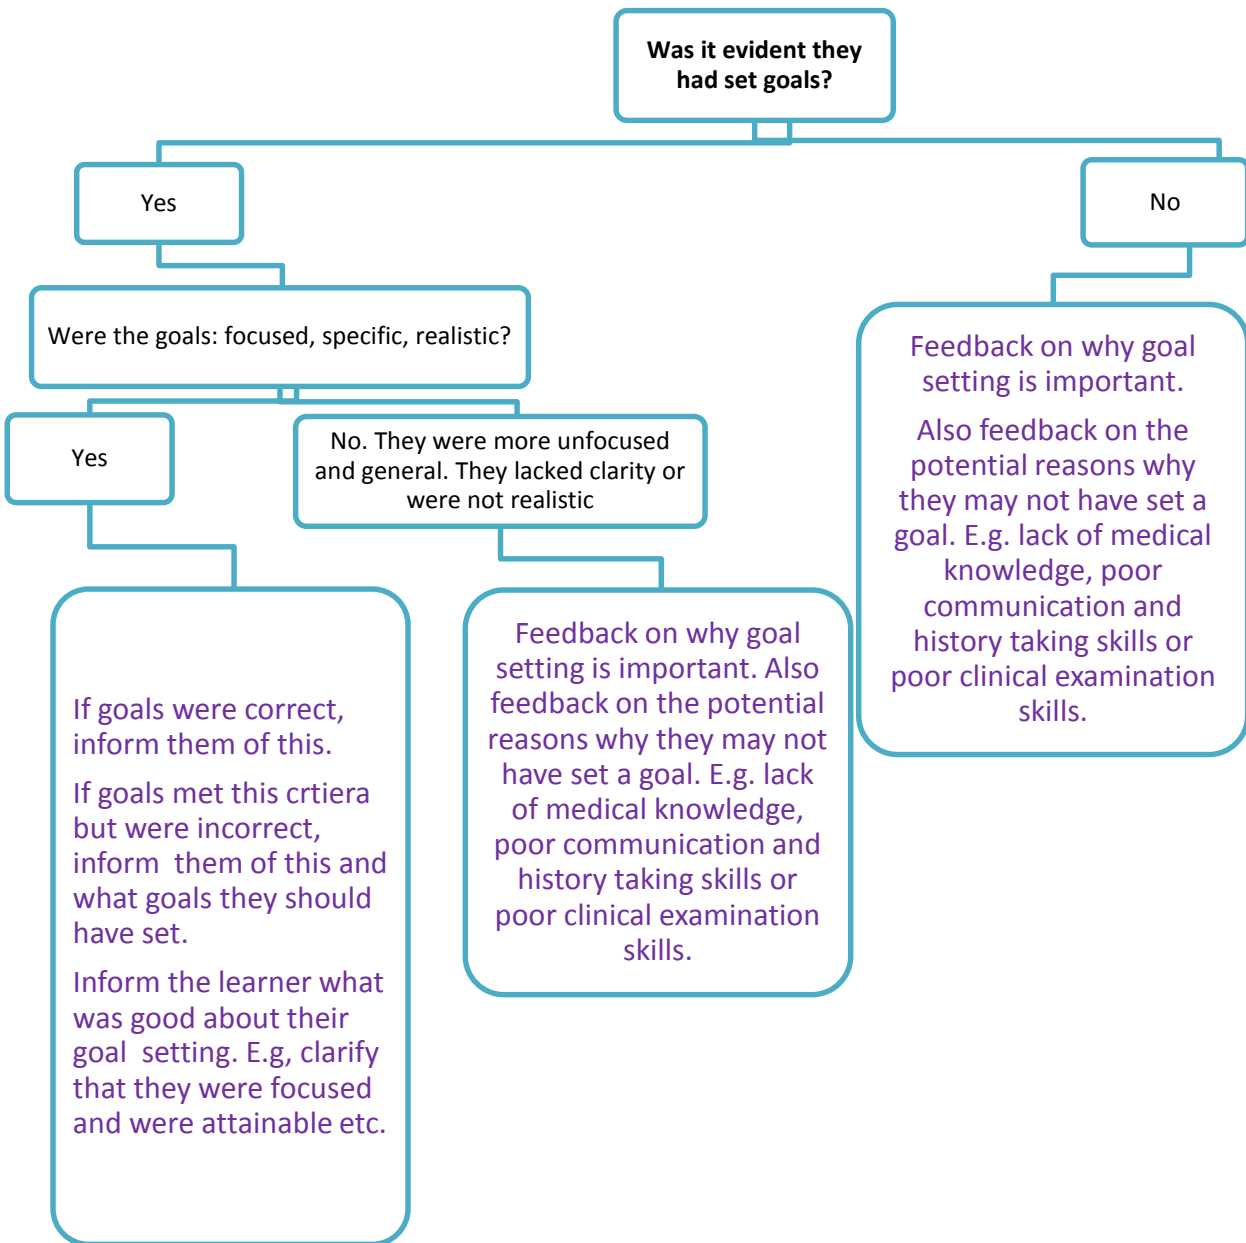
Was it evident they had set goals?

Yes

No

Were the goals: focused, specific, realistic?

Feedback on why goal setting is important.

Also feedback on the potential reasons why they may not have set a goal. E.g. lack of medical knowledge, poor communication and history taking skills or poor clinical examination skills.

Yes

No. They were more unfocused and general. They lacked clarity or were not realistic

If goals were correct, inform them of this.

If goals met this crtiera but were incorrect, inform them of this and what goals they should have set.

Inform the learner what was good about their goal setting. E.g, clarify that they were focused and were attainable etc.

Feedback on why goal setting is important. Also feedback on the potential reasons why they may not have set a goal. E.g. lack of medical knowledge, poor communication and history taking skills or poor clinical examination skills.